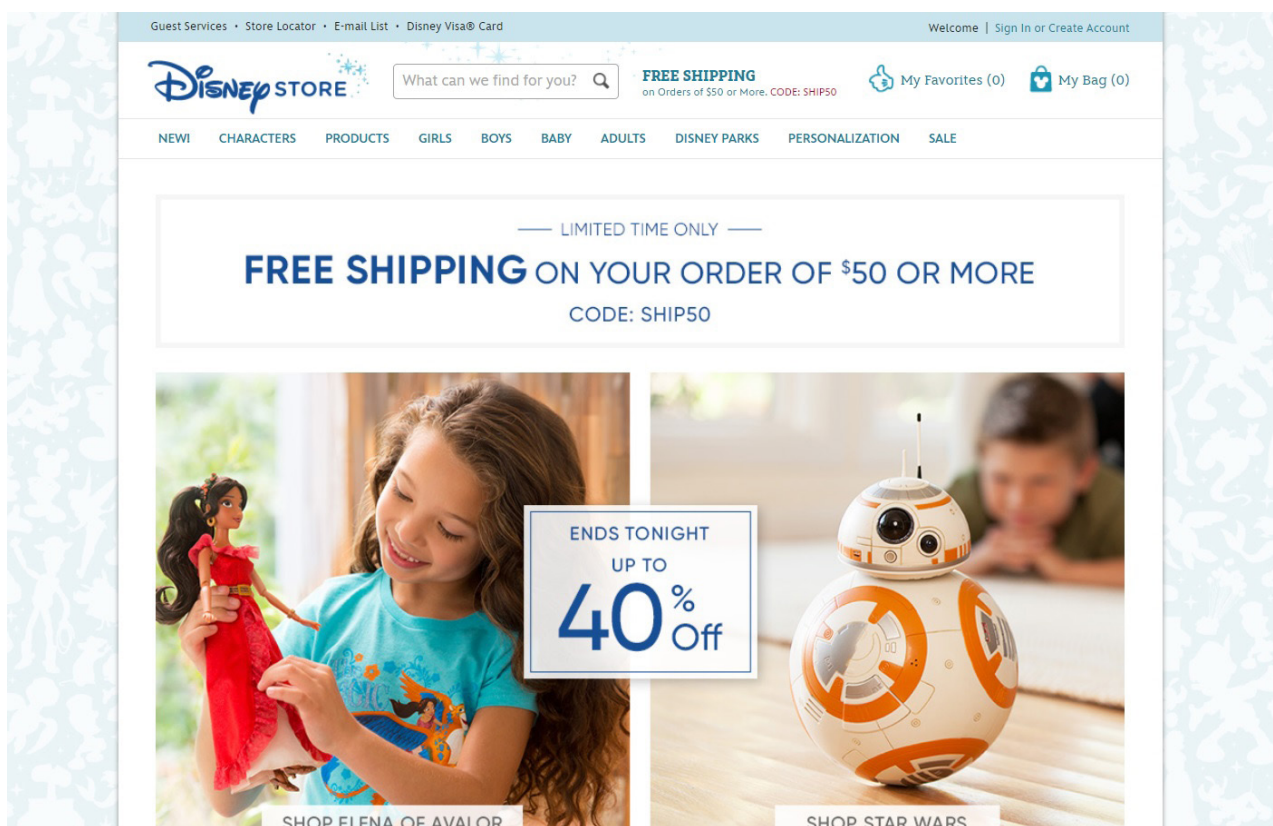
Guest Services • Store Locator • E-mail List • Disney Visa® Card

Welcome | Sign In or Create Account

Disney STORE

What can we find for you?

FREE SHIPPING
on Orders of $50 or More. CODE: SHIP50

My Favorites (0)

My Bag (0)

NEW! CHARACTERS PRODUCTS GIRLS BOYS BABY ADULTS DISNEY PARKS PERSONALIZATION SALE

LIMITED TIME ONLY

FREE SHIPPING ON YOUR ORDER OF $^{\$}50$ OR MORE

CODE: SHIP50

ENDS TONIGHT
UP TO
40% Off

SHOP ELENA OF AVALOR

SHOP STAR WARS